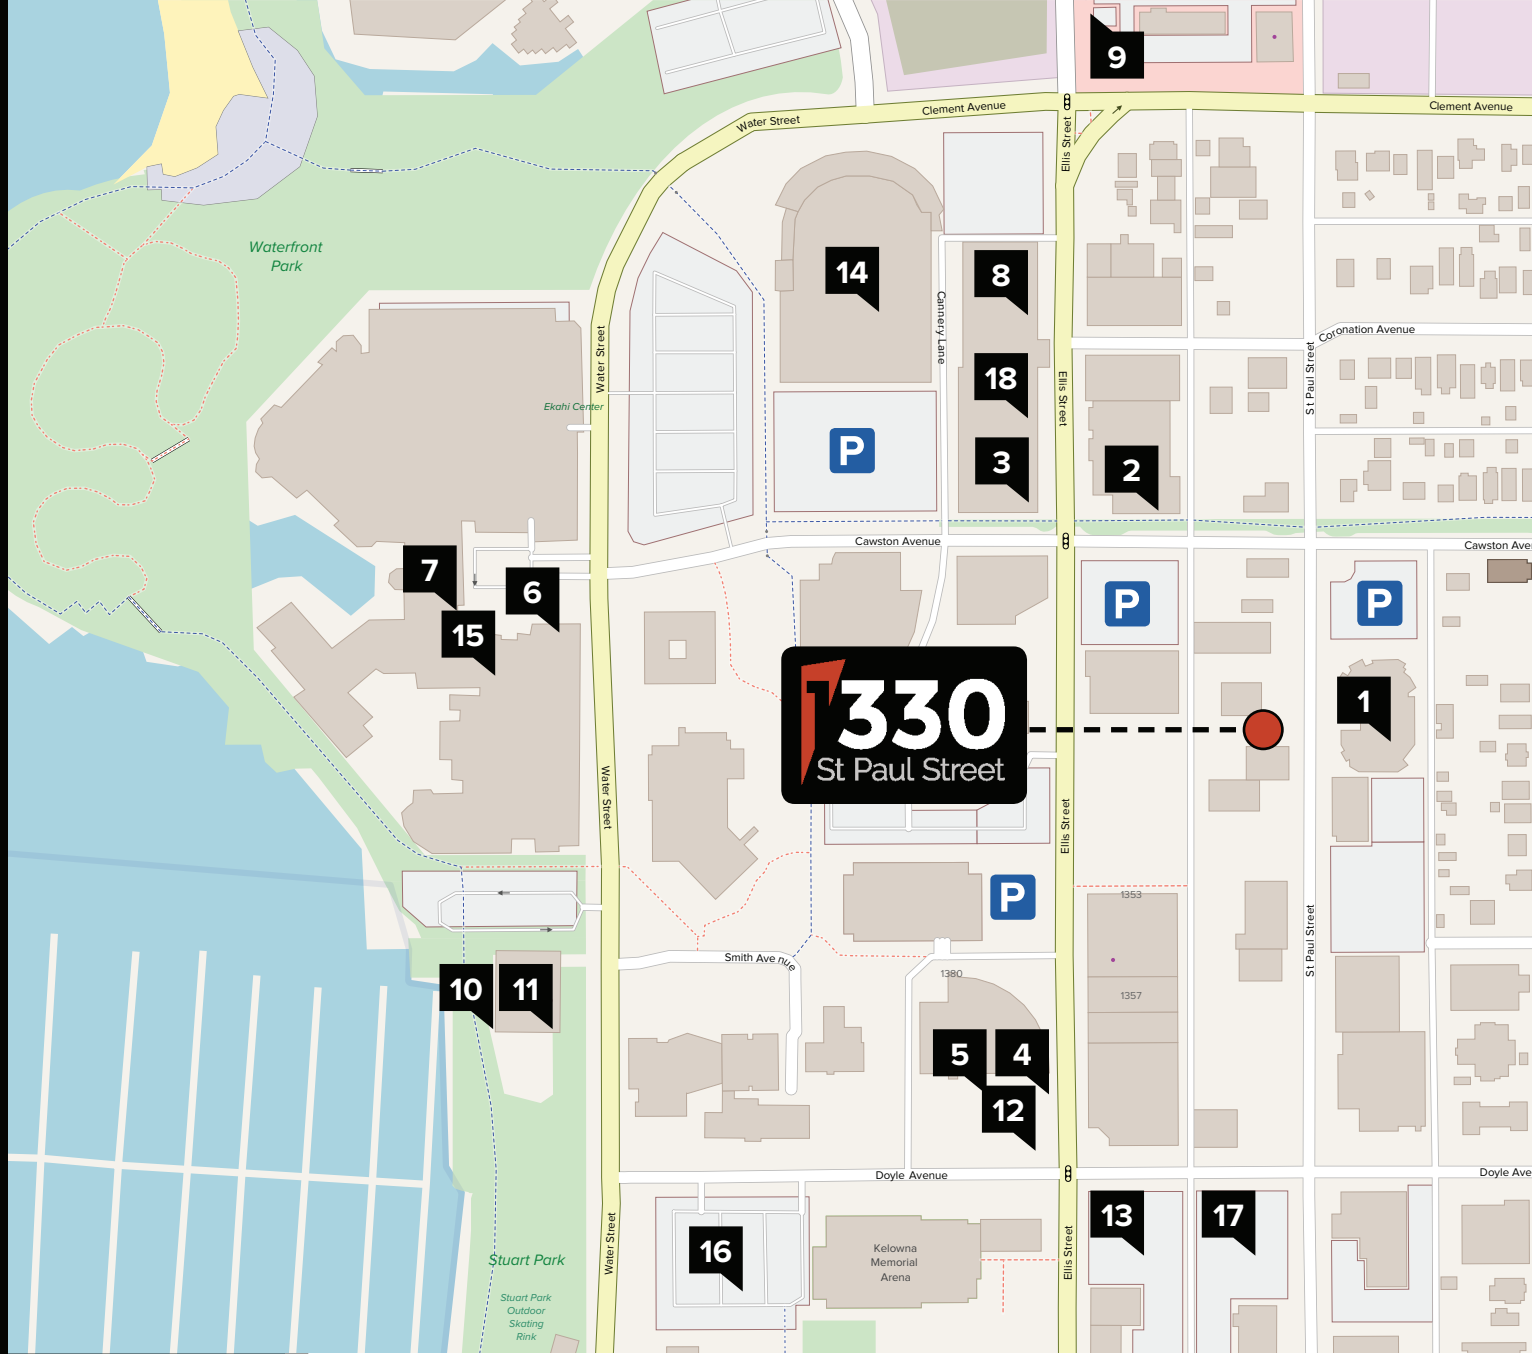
9
Clement Avenue
Clement Avenue
Water Street
Ellis Street
Waterfront Park
14
8
Cannery Lane
Water Street
Ekahi Center
18
Ellis Street
Coronation Avenue
St Paul Street
P
3
2
Cawston Avenue
Cawston Ave
7
6
15
P
P
1330
St Paul Street
1
Water Street
Ellis Street
P
1353
1357
St Paul Street
10
11
Smith Avenue
1380
5
4
12
Doyle Avenue
Doyle Ave
13
17
16
Kelowna Memorial Arena
Water Street
Ellis Street
Stuart Park
Stuart Park Outdoor Skating Rink